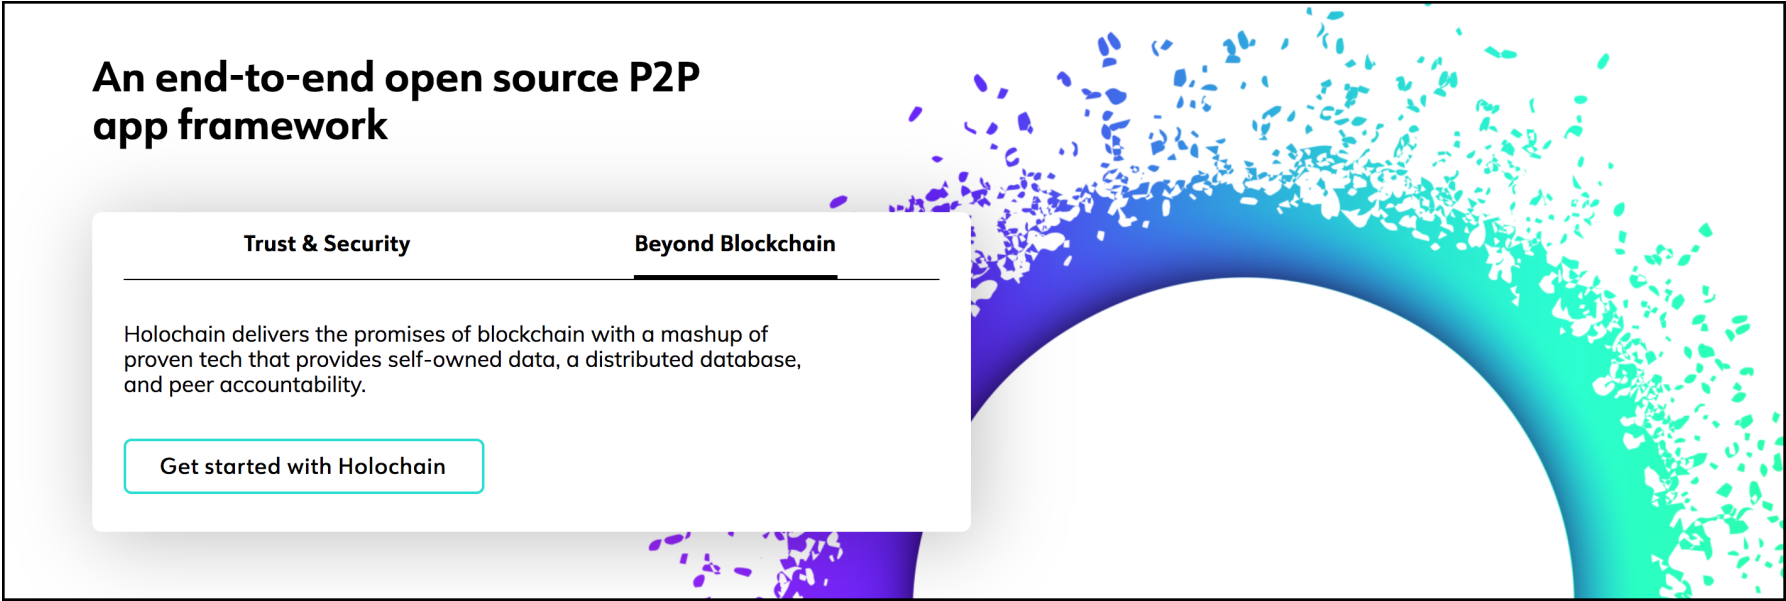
An end-to-end open source P2P app framework

Trust & Security

Beyond Blockchain

Holochain delivers the promises of blockchain with a mashup of proven tech that provides self-owned data, a distributed database, and peer accountability.

Get started with Holochain